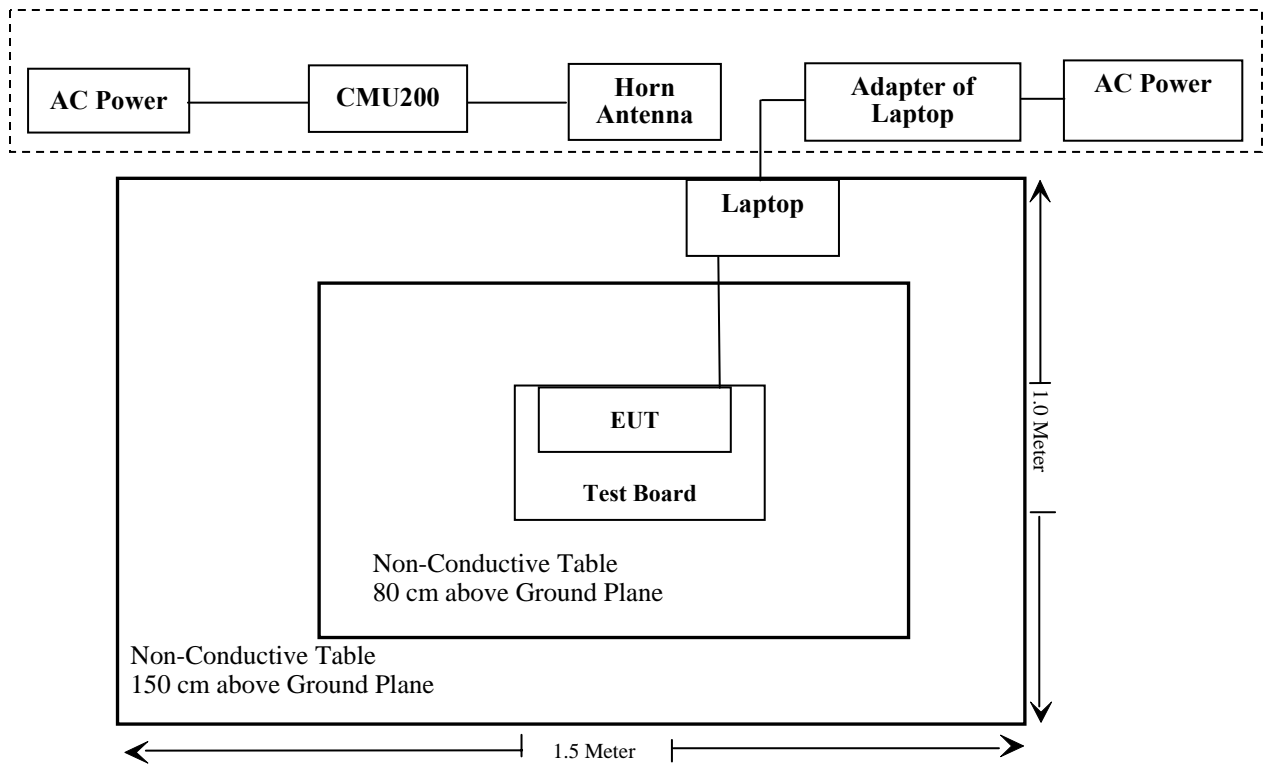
AC Power

CMU200

Horn Antenna

Adapter of Laptop

AC Power

Laptop

EUT

Test Board

1.0 Meter

Non-Conductive Table
80 cm above Ground Plane

Non-Conductive Table
150 cm above Ground Plane

1.5 Meter